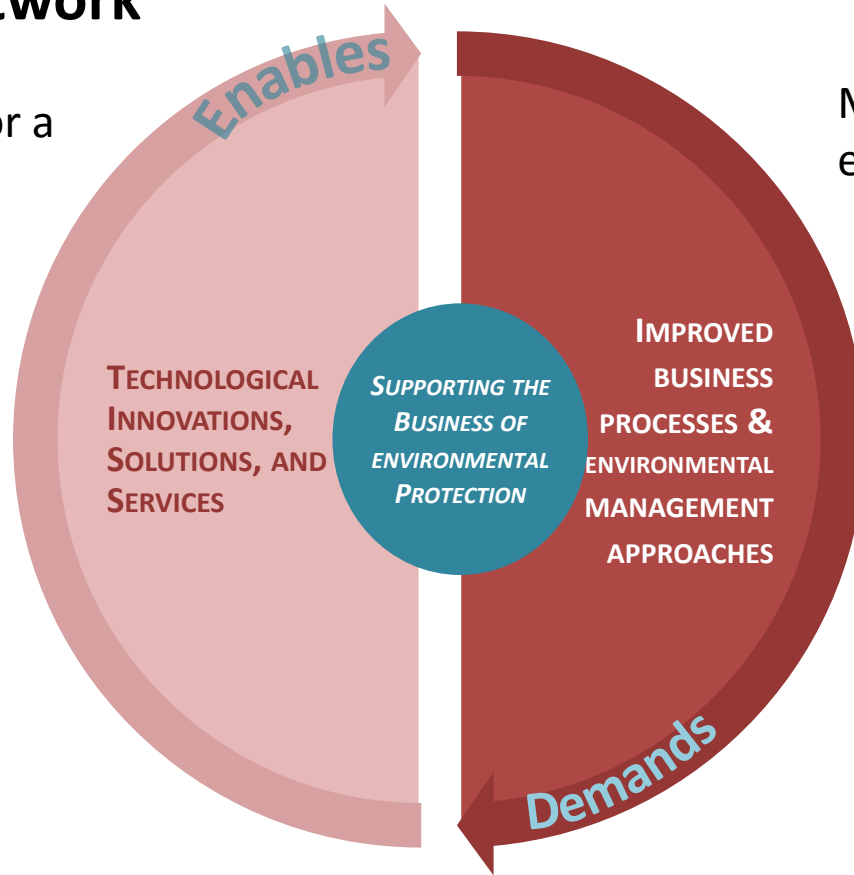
ework

or a

M
e

Enables

TECHNOLOGICAL INNOVATIONS, SOLUTIONS, AND SERVICES

SUPPORTING THE BUSINESS OF ENVIRONMENTAL PROTECTION

IMPROVED BUSINESS PROCESSES & ENVIRONMENTAL MANAGEMENT APPROACHES

Demands